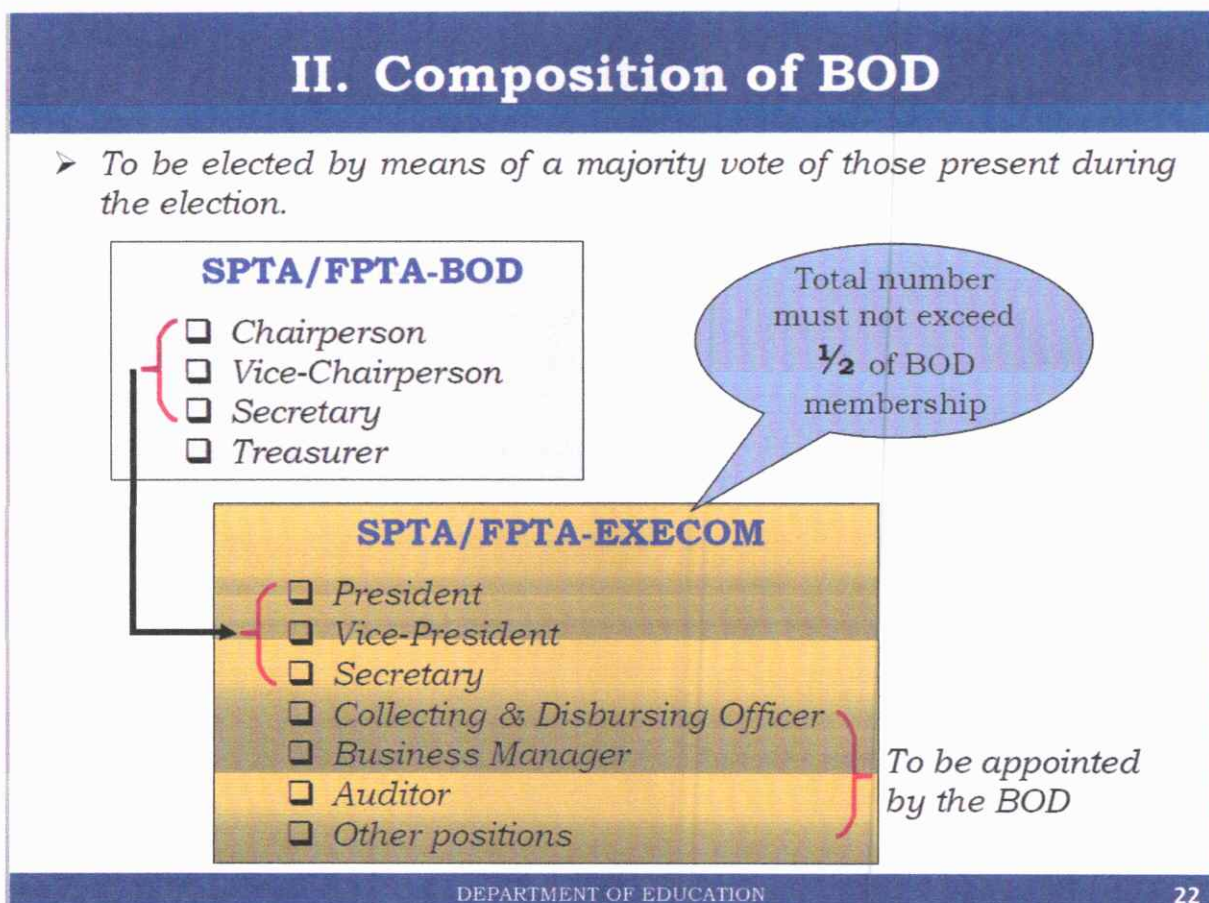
II. Composition of BOD

➢ To be elected by means of a majority vote of those present during the election.

SPTA/FPTA-BOD

❑ Chairperson
❑ Vice-Chairperson
❑ Secretary
❑ Treasurer

Total number must not exceed ½ of BOD membership

SPTA/FPTA-EXECOM

❑ President
❑ Vice-President
❑ Secretary
❑ Collecting & Disbursing Officer
❑ Business Manager
❑ Auditor
❑ Other positions

To be appointed by the BOD

DEPARTMENT OF EDUCATION

22